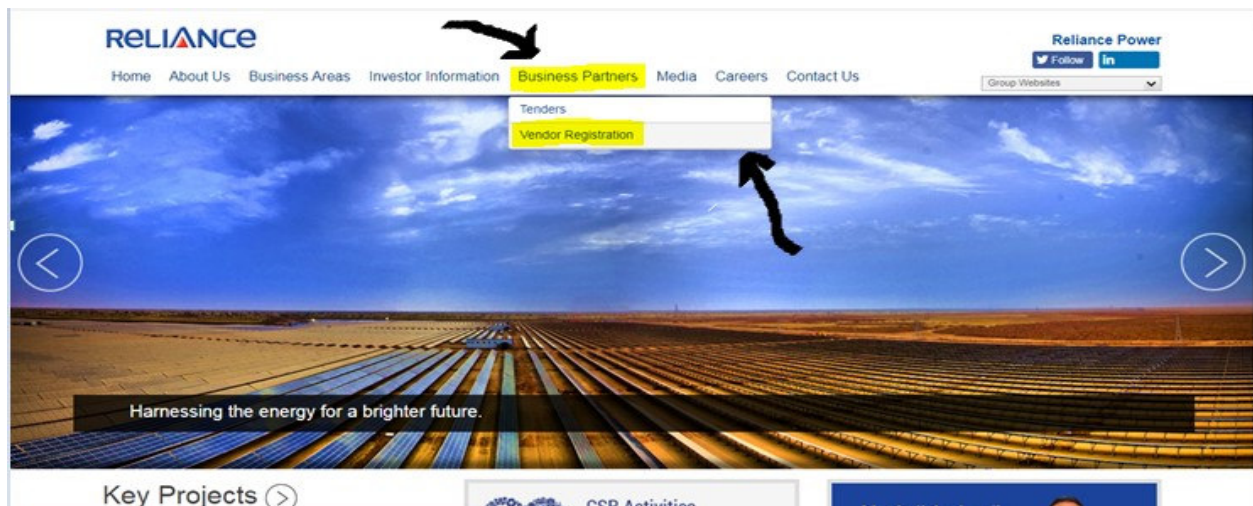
RELIANCE

Home About Us Business Areas Investor Information Business Partners Media Careers Contact Us

Reliance Power
Follow in
Group Websites

Tenders
Vendor Registration

Harnessing the energy for a brighter future.

Key Projects

CSR Activities